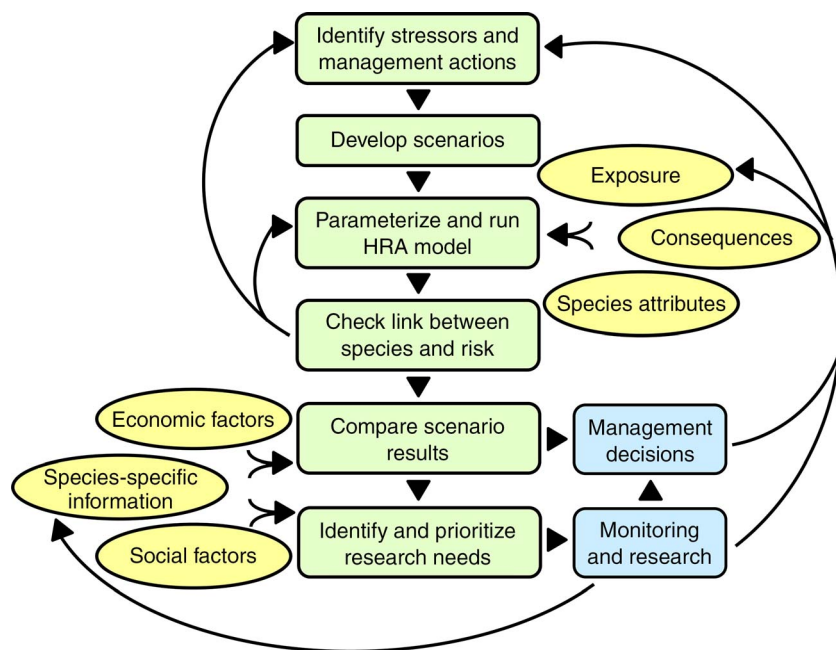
Identify stressors and management actions

Develop scenarios

Exposure

Parameterize and run HRA model

Consequences

Species attributes

Check link between species and risk

Economic factors

Compare scenario results

Management decisions

Species-specific information

Identify and prioritize research needs

Monitoring and research

Social factors